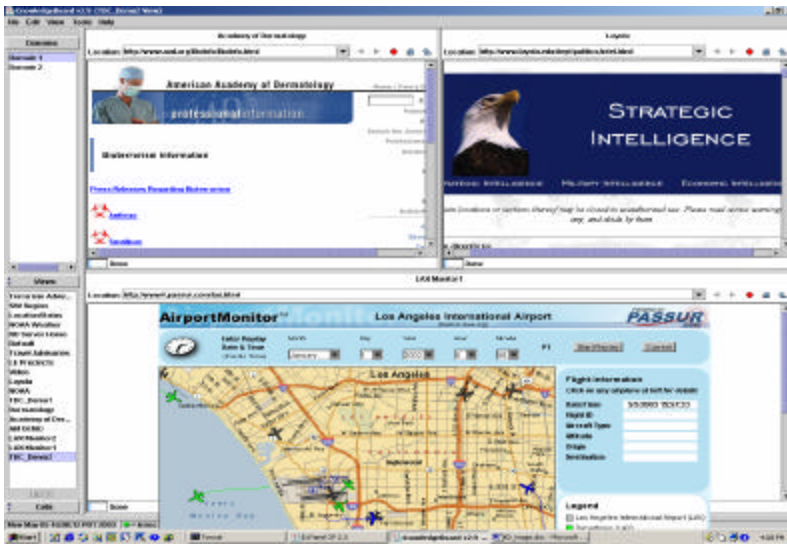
File Edit View Tools Help

Domains
Domain 1
Domain 2

Academy of Dermatology
Location: http://www.aad.org/BioInfo/BioInfo.html

American Academy of Dermatology
professional information

Bioterrorism Information

Press Releases Regarding Bioterrorism

Anthrax

Smallpox

Loyola
Location: http://www.loyola.edu/dept/politics/intel.html

STRATEGIC
INTELLIGENCE

STRATEGIC INTELLIGENCE   MILITARY INTELLIGENCE   ECONOMIC INTELLIGENCE

... locations or sections thereof may be closed to unauthorized use. Please read access warnings ... any, and abide by them

Views
Terrorism Advi...
SW Region
LocationStates
NOAA Weather
NE Server Home
Default
TCom Admin
LA Products
Video
Loyola
NOAA
TBC_Demo1
Dermatology
Academy of Der...
AM DEMO
LAX Monitor 2
LAX Monitor 1
TBC_Demo2

Cells

LAX Monitor 1
Location: http://www4.passur.com/lax.html

AirportMonitor™
Los Angeles International Airport
PASSUR

Enter Replay Date & Time (Pacific Time)
Month
January
Day
Year
2003
Hour
Minute
Start Replay
Cancel

Los Angeles

Flight Information
Click on any airplane at left for details
Date/Time 5/5/2003 15:24:33
Flight ID
Aircraft Type
Altitude
Origin
Destination

Legend
Los Angeles International Airport (LAX)

Done
Done
Done

Start
4:24 PM